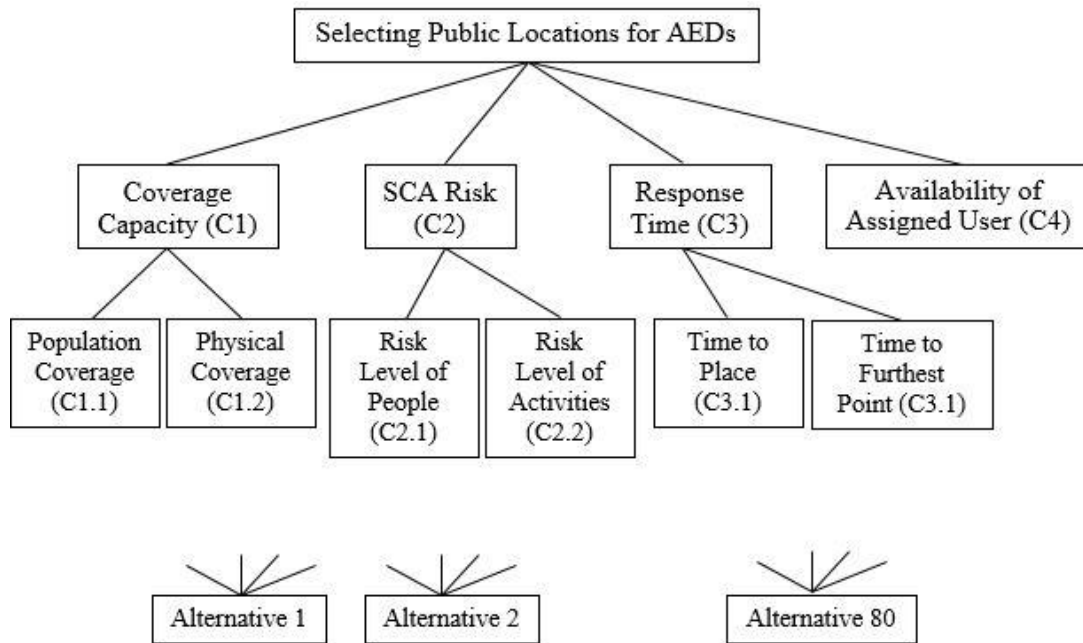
Selecting Public Locations for AEDs

Coverage Capacity (C1)

SCA Risk (C2)

Response Time (C3)

Availability of Assigned User (C4)

Population Coverage (C1.1)

Physical Coverage (C1.2)

Risk Level of People (C2.1)

Risk Level of Activities (C2.2)

Time to Place (C3.1)

Time to Furthest Point (C3.1)

Alternative 1

Alternative 2

Alternative 80